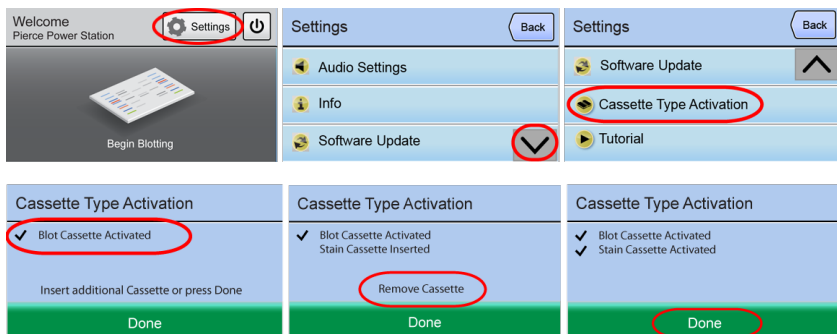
Welcome
Pierce Power Station

Settings

Begin Blotting

Settings

Back

Audio Settings

Info

Software Update

Settings

Back

Software Update

Cassette Type Activation

Tutorial

Cassette Type Activation

✔ Blot Cassette Activated

Insert additional Cassette or press Done

Done

Cassette Type Activation

✔ Blot Cassette Activated
Stain Cassette Inserted

Remove Cassette

Done

Cassette Type Activation

✔ Blot Cassette Activated
✔ Stain Cassette Activated

Done